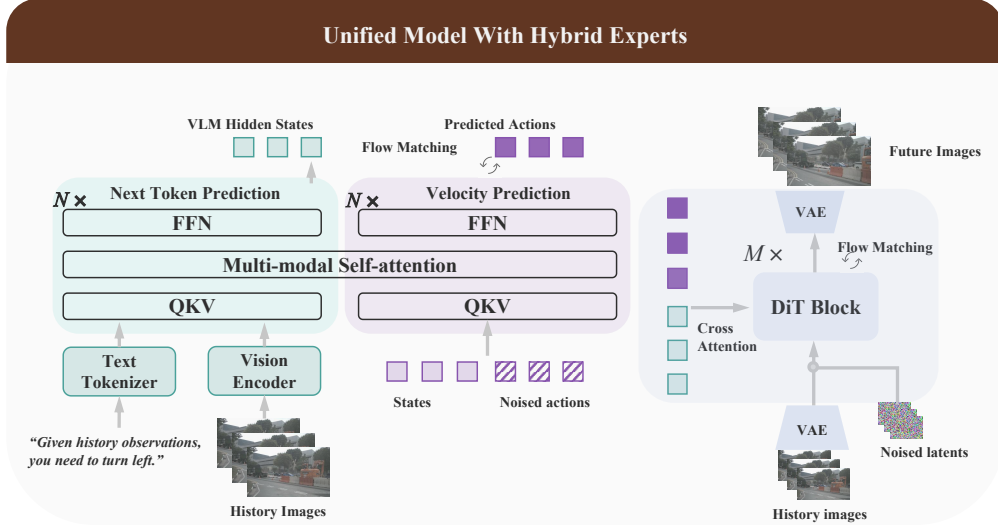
Unified Model With Hybrid Experts

VLM Hidden States

Predicted Actions

Flow Matching

$N\times$ Next Token Prediction

$N\times$ Velocity Prediction

FFN

FFN

Multi-modal Self-attention

QKV

QKV

Text Tokenizer

Vision Encoder

"Given history observations, you need to turn left."

History Images

States

Noised actions

Future Images

VAE

$M\times$

Flow Matching

DiT Block

Cross Attention

VAE

Noised latents

History images